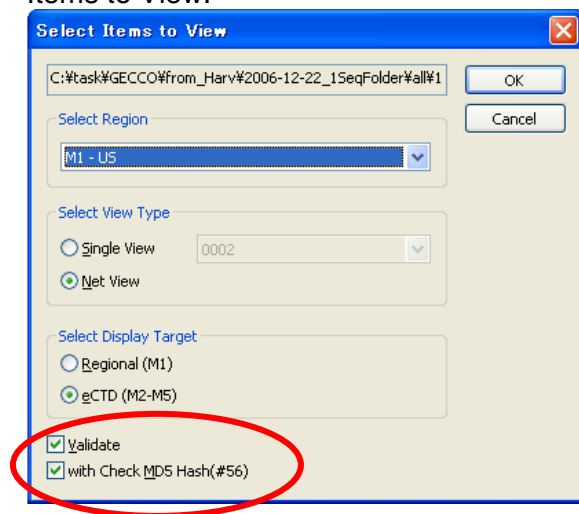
Items to View.

Select Items to View

C:¥task¥GECCO¥from_Harv¥2006-12-22_1SeqFolder¥all¥1

OK

Cancel

Select Region

M1 - US

Select View Type

Single View

0002

Net View

Select Display Target

Regional (M1)

eCTD (M2-M5)

Validate

with Check MD5 Hash(#56)